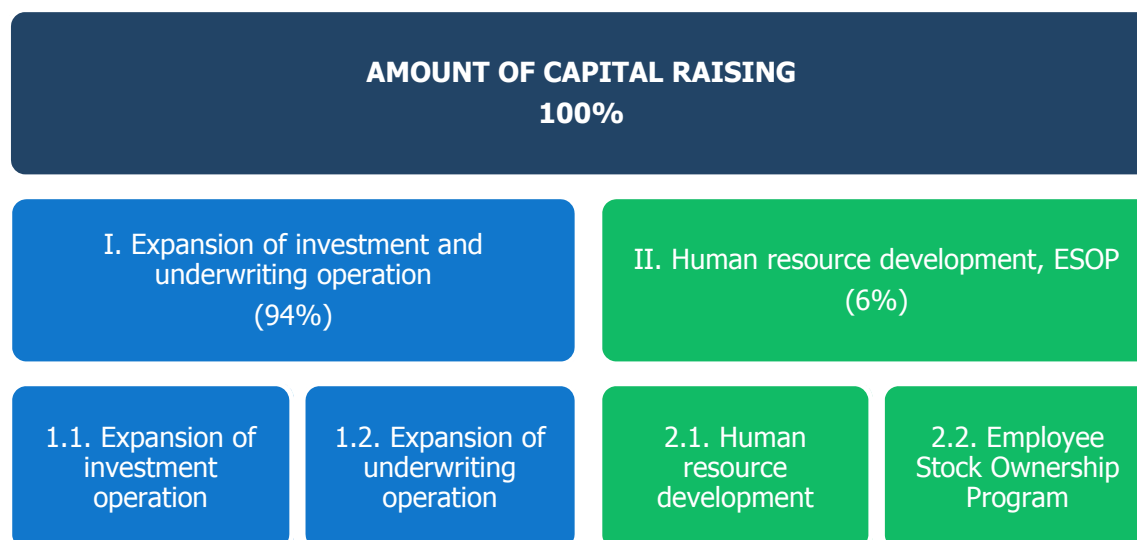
AMOUNT OF CAPITAL RAISING
100%

I. Expansion of investment and underwriting operation
(94%)

II. Human resource development, ESOP
(6%)

1.1. Expansion of investment operation

1.2. Expansion of underwriting operation

2.1. Human resource development

2.2. Employee Stock Ownership Program